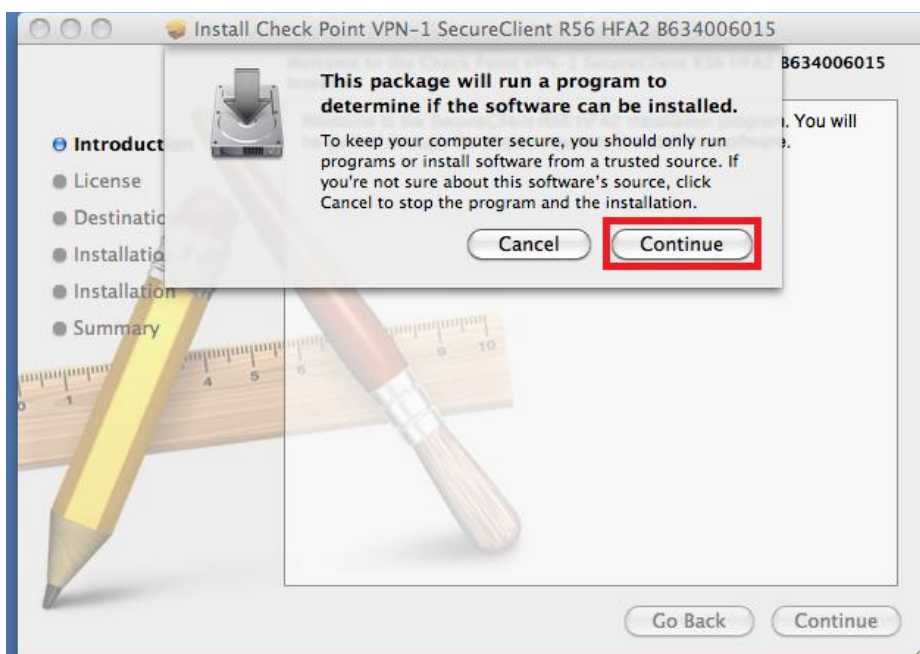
Install Check Point VPN-1 SecureClient R56 HFA2 B634006015

B634006015

. You will

Introduct
License
Destinatio
Installatio
Installation
Summary

This package will run a program to determine if the software can be installed.

To keep your computer secure, you should only run programs or install software from a trusted source. If you're not sure about this software's source, click Cancel to stop the program and the installation.

Cancel
Continue

Go Back
Continue